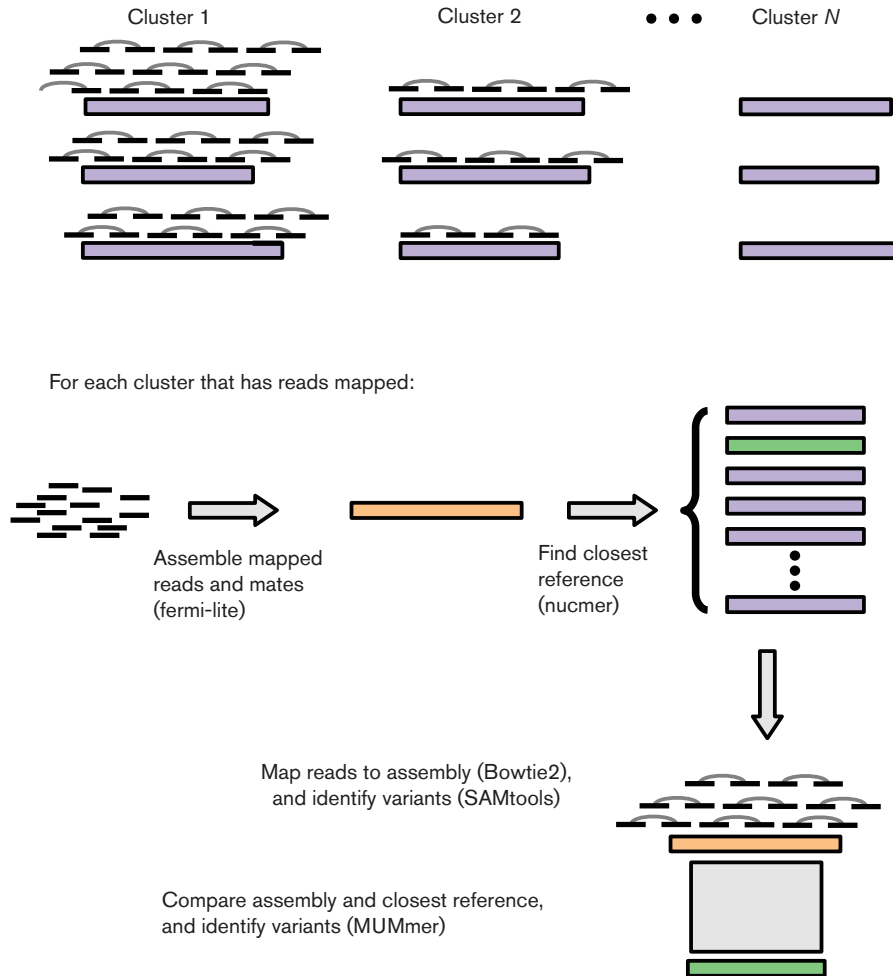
Cluster 1

Cluster 2

Cluster $N$

For each cluster that has reads mapped:

Assemble mapped reads and mates (fermi-lite)

Find closest reference (nucmer)

Map reads to assembly (Bowtie2), and identify variants (SAMtools)

Compare assembly and closest reference, and identify variants (MUMmer)